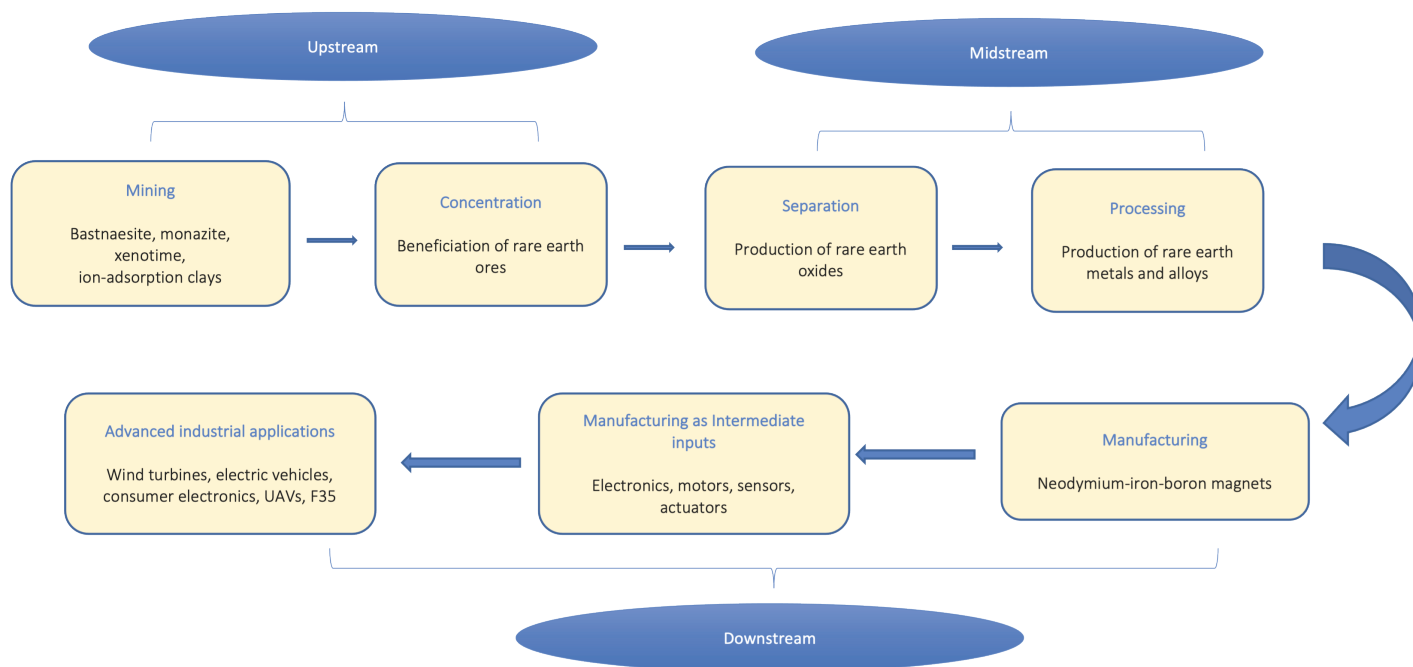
Upstream

Midstream

Mining

Bastnaesite, monazite, xenotime, ion-adsorption clays

Concentration

Beneficiation of rare earth ores

Separation

Production of rare earth oxides

Processing

Production of rare earth metals and alloys

Advanced industrial applications

Wind turbines, electric vehicles, consumer electronics, UAVs, F35

Manufacturing as Intermediate inputs

Electronics, motors, sensors, actuators

Manufacturing

Neodymium-iron-boron magnets

Downstream